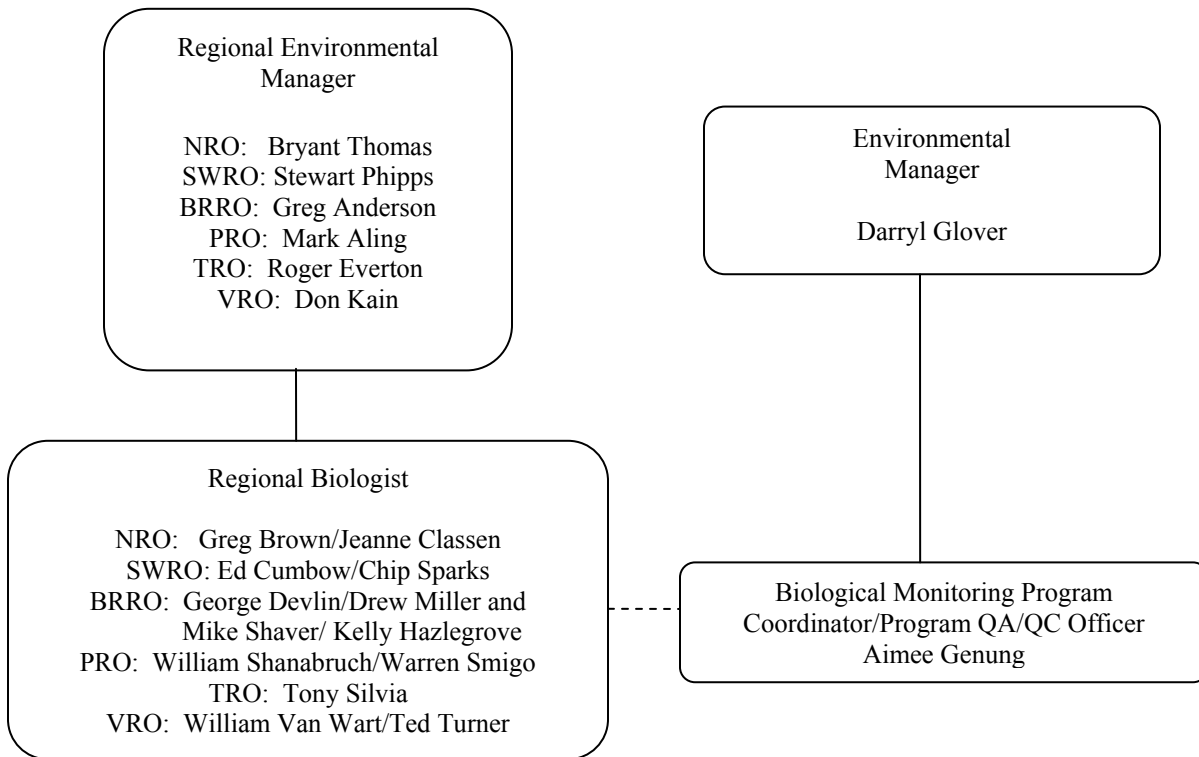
Regional Environmental Manager

NRO: Bryant Thomas
SWRO: Stewart Phipps
BRRO: Greg Anderson
PRO: Mark Aling
TRO: Roger Everton
VRO: Don Kain

Environmental Manager

Darryl Glover

Regional Biologist

NRO: Greg Brown/Jeanne Classen
SWRO: Ed Cumbow/Chip Sparks
BRRO: George Devlin/Drew Miller and Mike Shaver/ Kelly Hazlegrove
PRO: William Shanabruch/Warren Smigo
TRO: Tony Silvia
VRO: William Van Wart/Ted Turner

Biological Monitoring Program Coordinator/Program QA/QC Officer
Aimee Genung